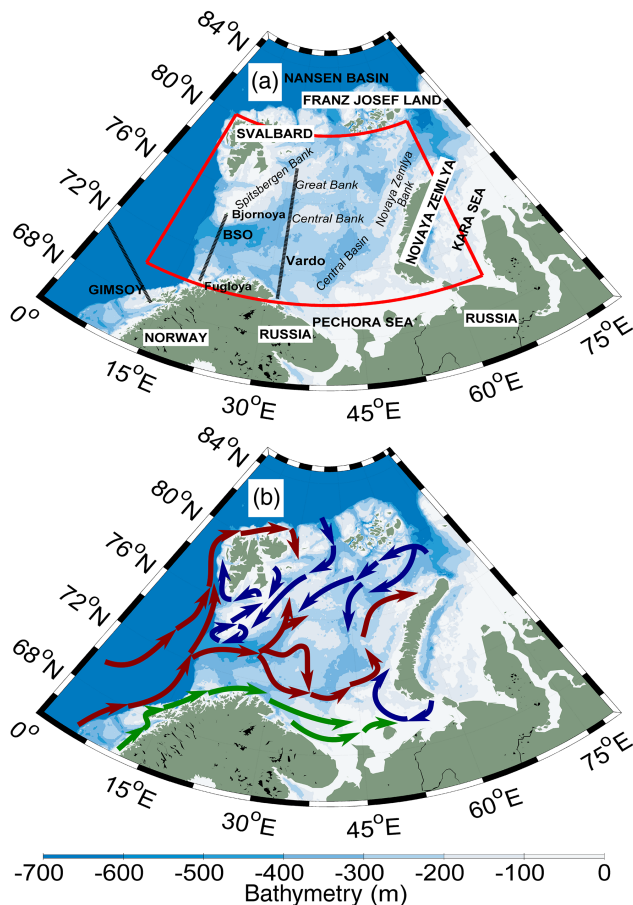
84°N
80°N
76°N
72°N
68°N
0°
(a)
NANSEN BASIN
FRANZ JOSEF LAND
SVALBARD
Spitsbergen Bank
Great Bank
Central Bank
Novaya Zemlya Bank
Bjornoya
BSO
Vardo
Central Basin
NOVAYA ZEMLYA
KARA SEA
GIMSOY
Fugloya
NORWAY
RUSSIA
PECHORA SEA
RUSSIA
15°E
30°E
45°E
60°E
75°E

84°N
80°N
76°N
72°N
68°N
0°
(b)
15°E
30°E
45°E
60°E
75°E

-700 -600 -500 -400 -300 -200 -100 0
Bathymetry (m)